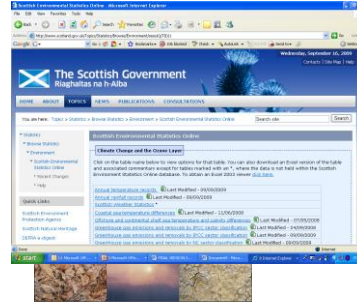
Scottish Environmental Statistics Online - Microsoft Internet Explorer

File Edit View Favorites Tools Help

Back Search Favorites

Address http://www.scotland.gov.uk/Topics/Statistics/Browse/Environment/seso

Wednesday, September 10,

Contacts | Site Map | Help

The Scottish Government
Riaghaltas na h-Alba

HOME ABOUT TOPICS NEWS PUBLICATIONS CONSULTATIONS

You are here: Topics > Statistics > Browse Statistics > Environment > Scottish Environmental Statistics Online

Search site Search

Statistics
Browse Statistics
Environment
Scottish Environmental Statistics Online
Recent Changes
Help

Quick Links
Scottish Environment Protection Agency
Scottish Natural Heritage
DEFRA e-digest

Scottish Environmental Statistics Online

Climate Change and the Ozone Layer

Click on the table name below to view options for that table. You can also download an Excel version of the table and associated commentary (except for tables marked with an *, where the data is not held within the Scottish Environment Statistics Online database. To obtain an Excel 2003 viewer click here.

Annual temperature records Last Modified - 09/09/2008
Annual rainfall records Last Modified - 09/09/2008
Scottish weather statistics *
Coastal sea-temperature differences Last Modified - 11/09/2008
Offshore and continental shelf sea temperature and salinity differences Last Modified - 07/09/2008
Greenhouse gas emissions and removals by IPCC sector classification Last Modified - 04/09/2008
Greenhouse gas emissions and removals by IPCC sector classification Last Modified - 04/09/2008
Greenhouse gas emissions and removals by NC sector classification Last Modified - 04/09/2008

Done Internet

start